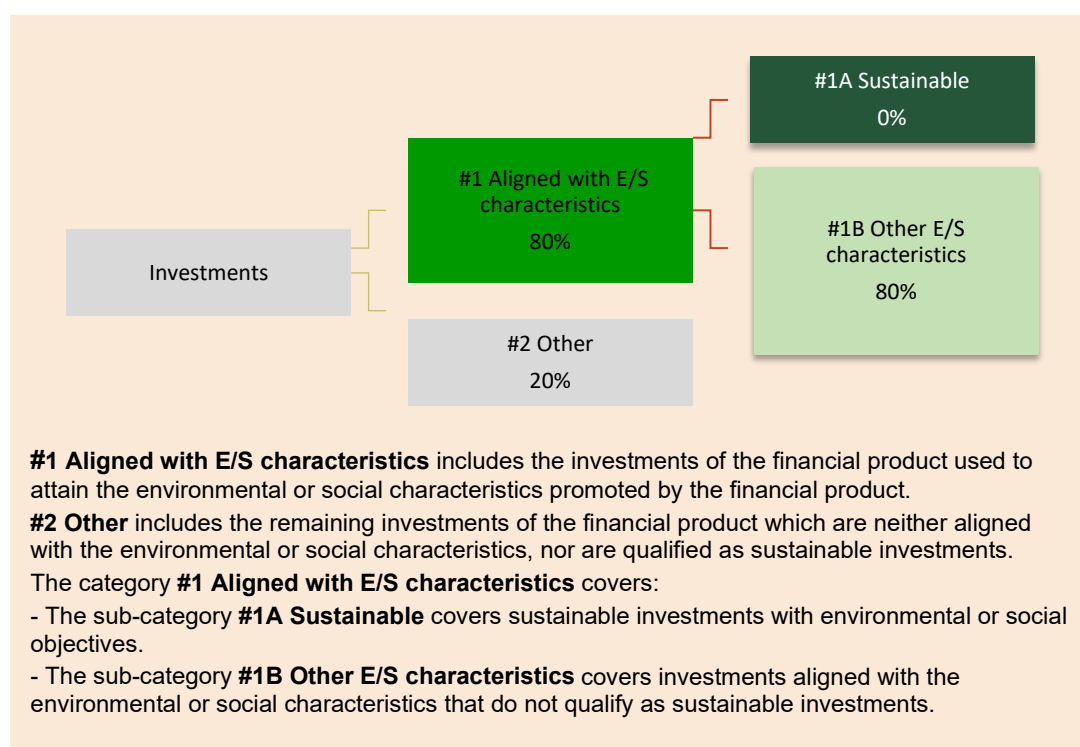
Investments

#1 Aligned with E/S characteristics
80%

#2 Other
20%

#1A Sustainable
0%

#1B Other E/S characteristics
80%

**#1 Aligned with E/S characteristics** includes the investments of the financial product used to attain the environmental or social characteristics promoted by the financial product.

**#2 Other** includes the remaining investments of the financial product which are neither aligned with the environmental or social characteristics, nor are qualified as sustainable investments.

The category **#1 Aligned with E/S characteristics** covers:

- The sub-category **#1A Sustainable** covers sustainable investments with environmental or social objectives.

- The sub-category **#1B Other E/S characteristics** covers investments aligned with the environmental or social characteristics that do not qualify as sustainable investments.